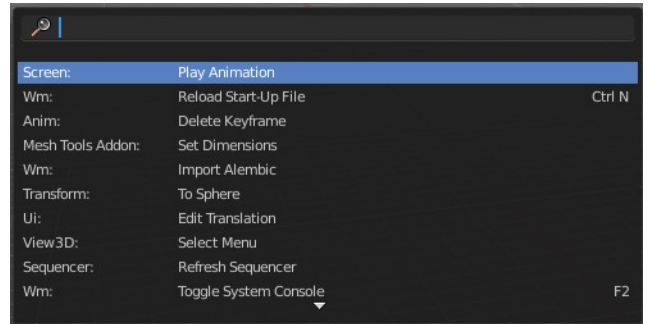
| | | |
|---|---|---|
| Screen: | Play Animation | |
| Wm: | Reload Start-Up File | Ctrl N |
| Anim: | Delete Keyframe | |
| Mesh Tools Addon: | Set Dimensions | |
| Wm: | Import Alembic | |
| Transform: | To Sphere | |
| Ui: | Edit Translation | |
| View3D: | Select Menu | |
| Sequencer: | Refresh Sequencer | |
| Wm: | Toggle System Console | F2 |